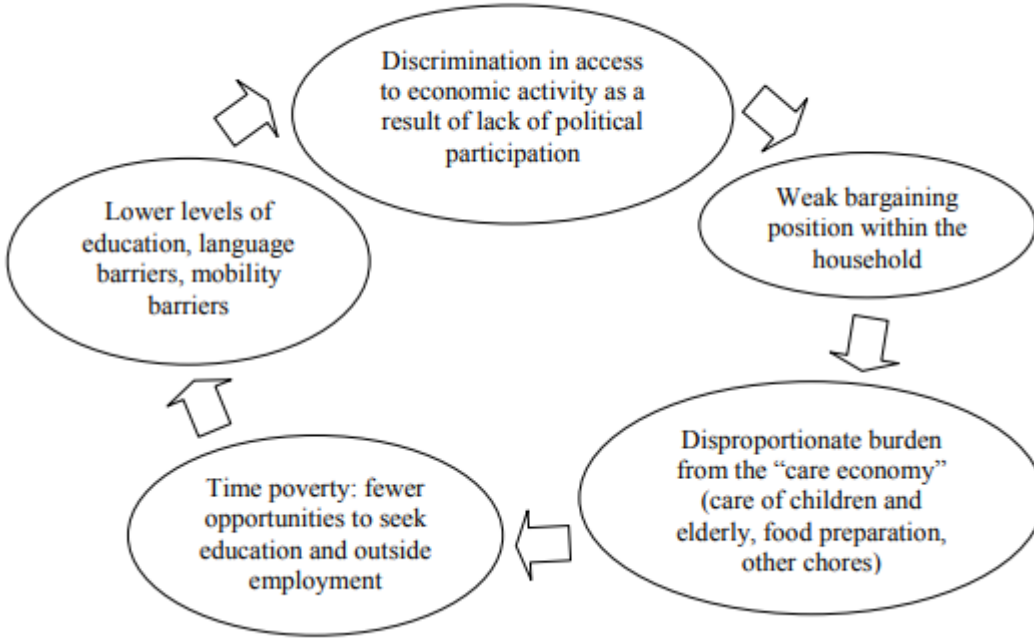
Discrimination in access to economic activity as a result of lack of political participation

Weak bargaining position within the household

Disproportionate burden from the "care economy" (care of children and elderly, food preparation, other chores)

Time poverty: fewer opportunities to seek education and outside employment

Lower levels of education, language barriers, mobility barriers